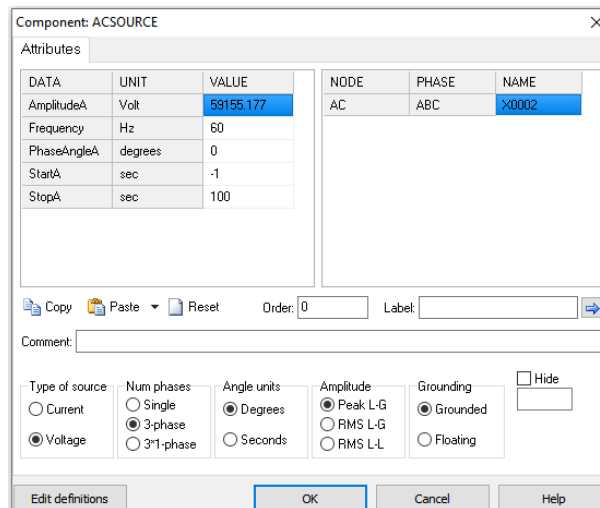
Component: ACSOURCE

Attributes

| DATA | UNIT | VALUE |
|---|---|---|
| AmplitudeA | Volt | 59155.177 |
| Frequency | Hz | 60 |
| PhaseAngleA | degrees | 0 |
| StartA | sec | -1 |
| StopA | sec | 100 |

| NODE | PHASE | NAME |
|---|---|---|
| AC | ABC | X0002 |

Copy Paste Reset Order: 0 Label:

Comment:

Type of source
Current
Voltage

Num phases
Single
3-phase
3*1-phase

Angle units
Degrees
Seconds

Amplitude
Peak L-G
RMS L-G
RMS L-L

Grounding
Grounded
Floating

Hide

Edit definitions OK Cancel Help